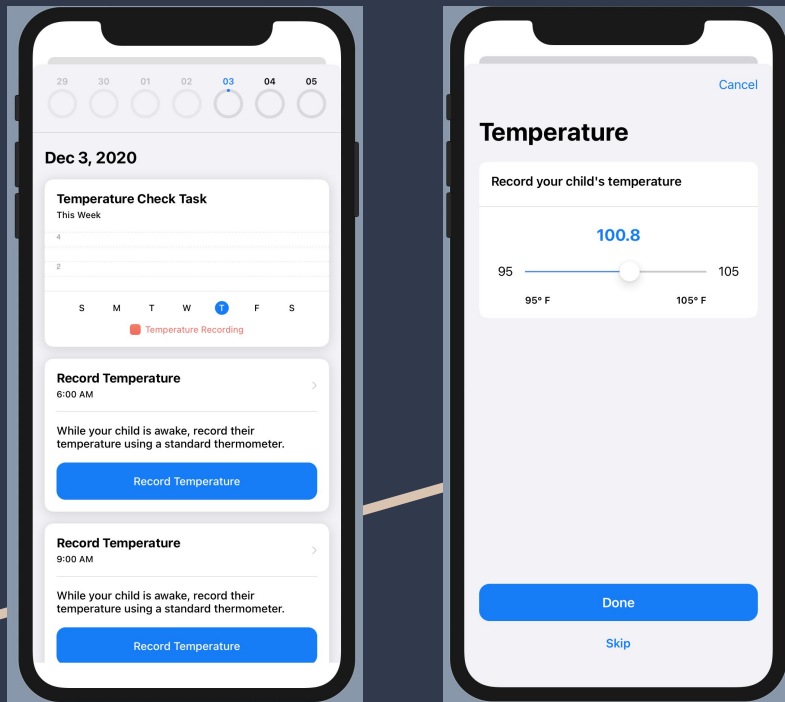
29 30 01 02 03 04 05

Dec 3, 2020

Temperature Check Task
This Week
4
2
S M T W T F S
Temperature Recording

Record Temperature
6:00 AM
While your child is awake, record their temperature using a standard thermometer.
Record Temperature

Record Temperature
9:00 AM
While your child is awake, record their temperature using a standard thermometer.
Record Temperature

Cancel

Temperature

Record your child's temperature

100.8

95 105
95° F 105° F

Done

Skip